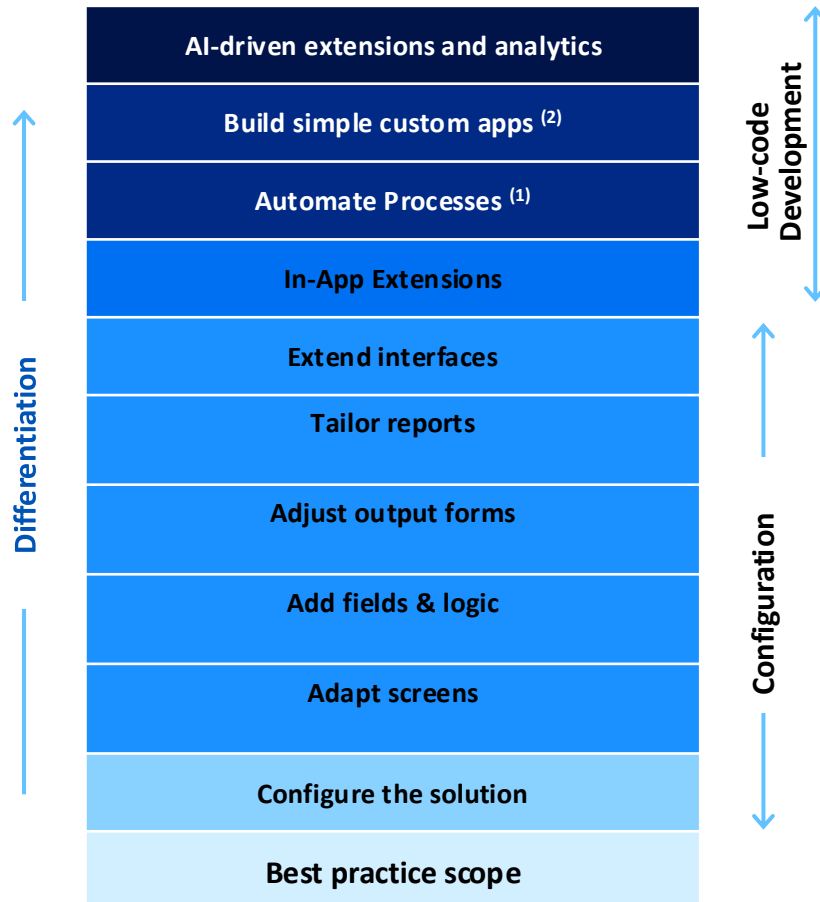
AI-driven extensions and analytics

Build simple custom apps $^{(2)}$

Automate Processes $^{(1)}$

In-App Extensions

Extend interfaces

Tailor reports

Adjust output forms

Add fields & logic

Adapt screens

Configure the solution

Best practice scope

Differentiation

Low-code Development

Configuration